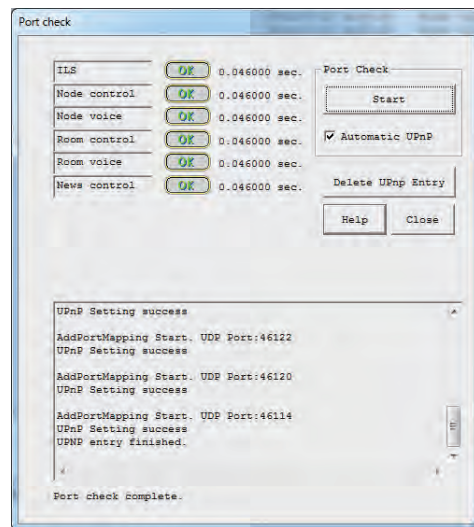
Port check

| | | |
|---|---|---|
| ILS | OK | 0.046000 sec. |
| Node control | OK | 0.046000 sec. |
| Node voice | OK | 0.046000 sec. |
| Room control | OK | 0.046000 sec. |
| Room voice | OK | 0.046000 sec. |
| News control | OK | 0.046000 sec. |

Port Check

Start

Automatic UPnP

Delete UPnp Entry

Help

Close

UPnP Setting success

AddPortMapping Start. UDP Port:46122
UPnP Setting success

AddPortMapping Start. UDP Port:46120
UPnP Setting success

AddPortMapping Start. UDP Port:46114
UPnP Setting success
UPNP entry finished.

Port check complete.